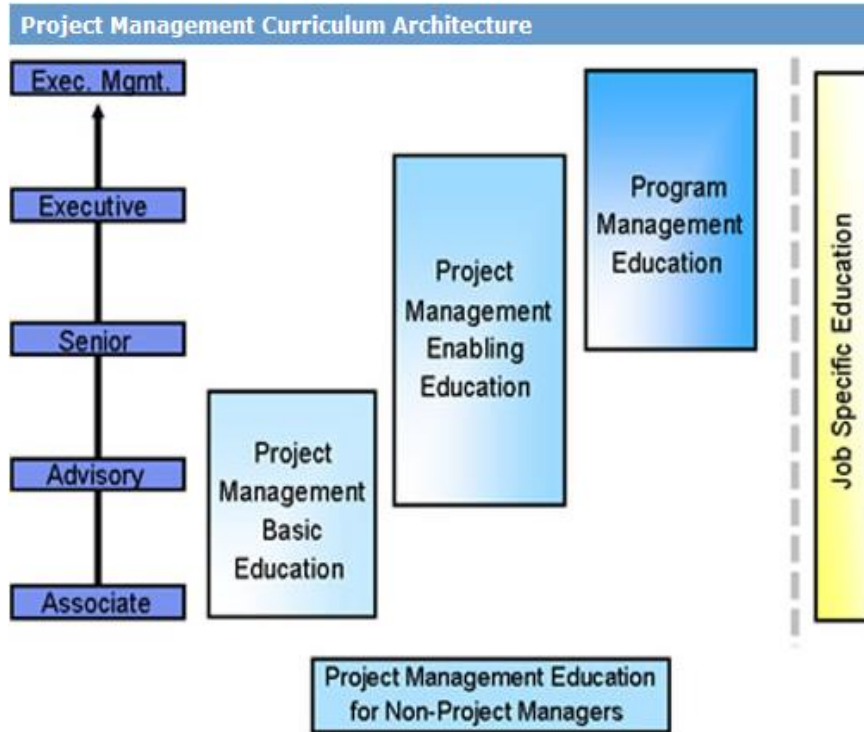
Project Management Curriculum Architecture

Exec. Mgmt.

Executive

Senior

Advisory

Associate

Project Management Basic Education

Project Management Enabling Education

Program Management Education

Job Specific Education

Project Management Education for Non-Project Managers